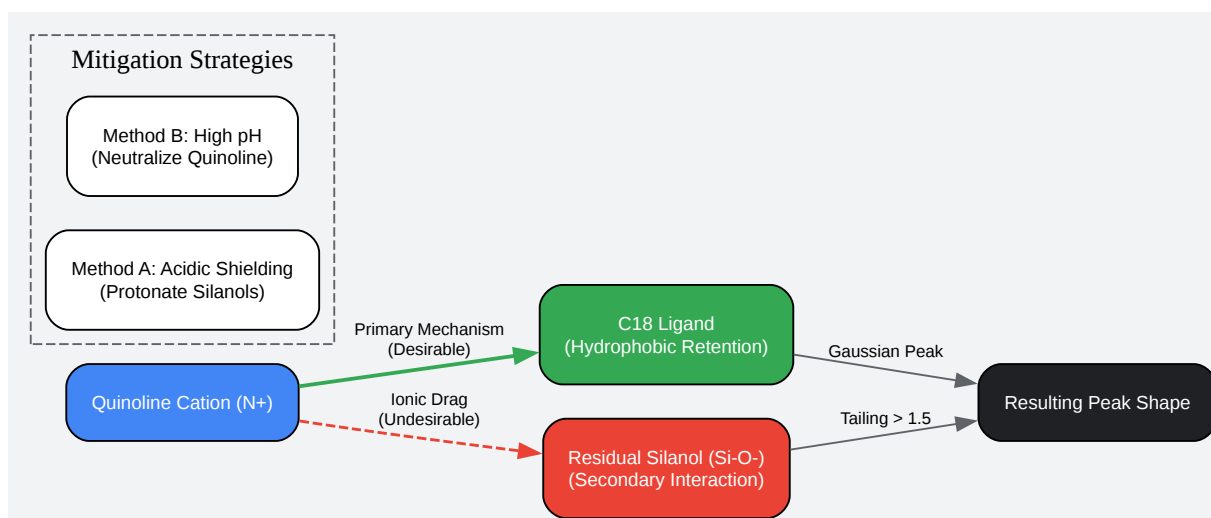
Mitigation Strategies

Method B: High pH
(Neutralize Quinoline)

Method A: Acidic Shielding
(Protonate Silanols)

Primary Mechanism
(Desirable)

C18 Ligand
(Hydrophobic Retention)

Gaussian Peak

Quinoline Cation (N+)

Ionic Drag
(Undesirable)

Tailing > 1.5

Resulting Peak Shape

Residual Silanol (Si-O-)
(Secondary Interaction)